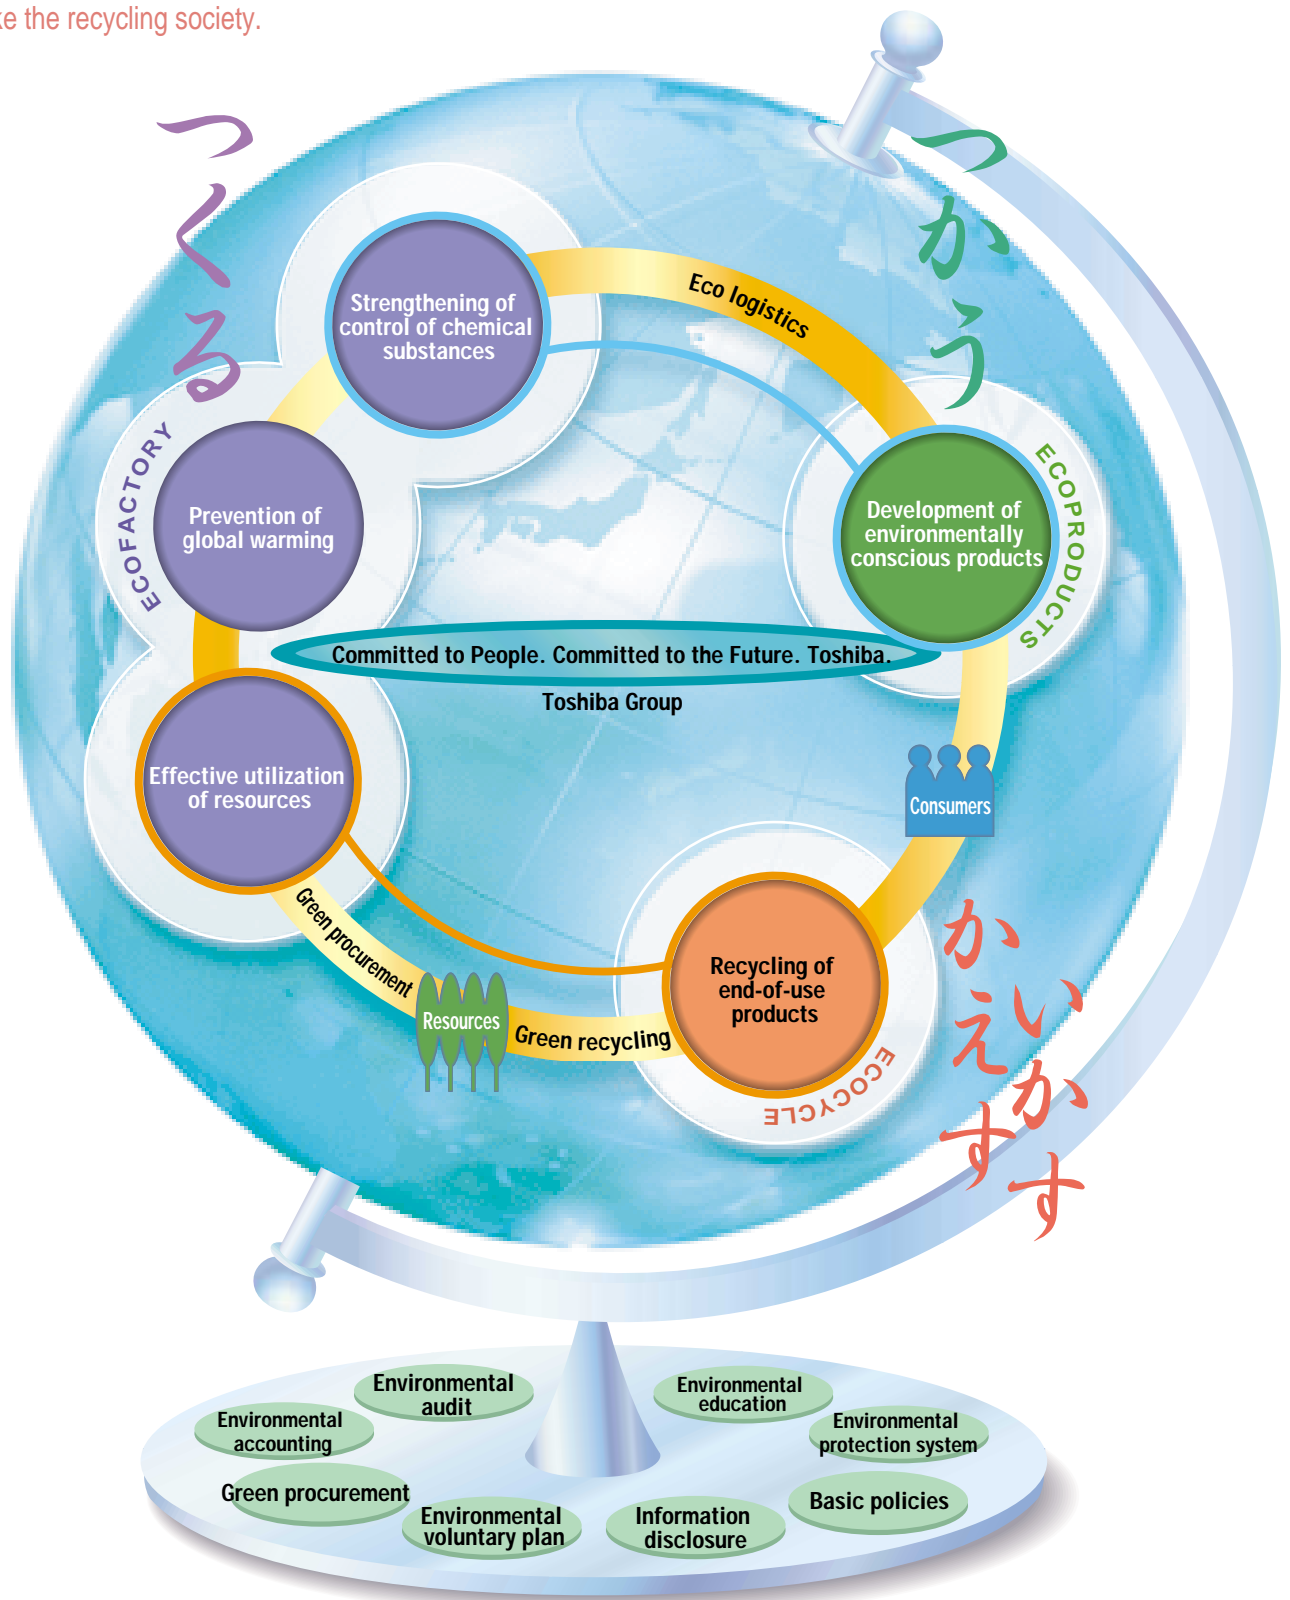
ke the recycling society.

つくる

つかう

かえす

いかす

ECOFACTORY

ECOPRODUCTS

ECOCYCLE

Strengthening of control of chemical substances

Eco logistics

Prevention of global warming

Development of environmentally conscious products

Committed to People. Committed to the Future. Toshiba.

Toshiba Group

Effective utilization of resources

Consumers

Green procurement

Resources

Green recycling

Recycling of end-of-use products

Environmental audit

Environmental accounting

Environmental education

Environmental protection system

Green procurement

Environmental voluntary plan

Information disclosure

Basic policies